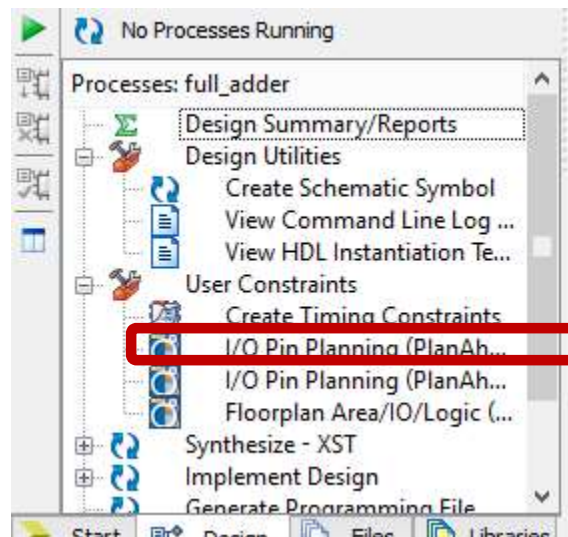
No Processes Running

Processes: full_adder

Design Summary/Reports
Design Utilities
Create Schematic Symbol
View Command Line Log ...
View HDL Instantiation Te...
User Constraints
Create Timing Constraints
I/O Pin Planning (PlanAh...
I/O Pin Planning (PlanAh...
Floorplan Area/IO/Logic (...
Synthesize - XST
Implement Design
Generate Programming File

Start Design Files Libraries